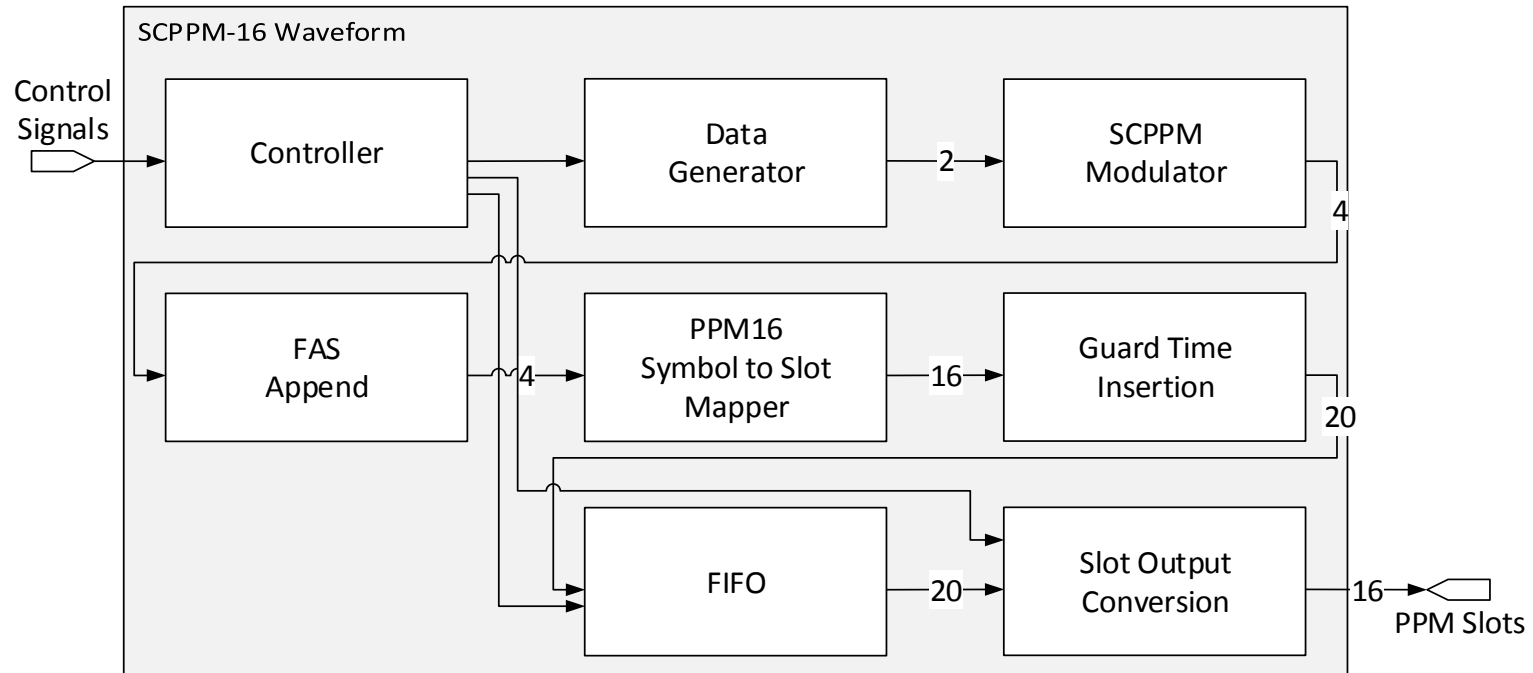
SCPPM-16 Waveform

Control Signals

Controller

Data Generator

2

SCPPM Modulator

4

FAS Append

4

PPM16 Symbol to Slot Mapper

16

Guard Time Insertion

20

FIFO

20

Slot Output Conversion

16

PPM Slots